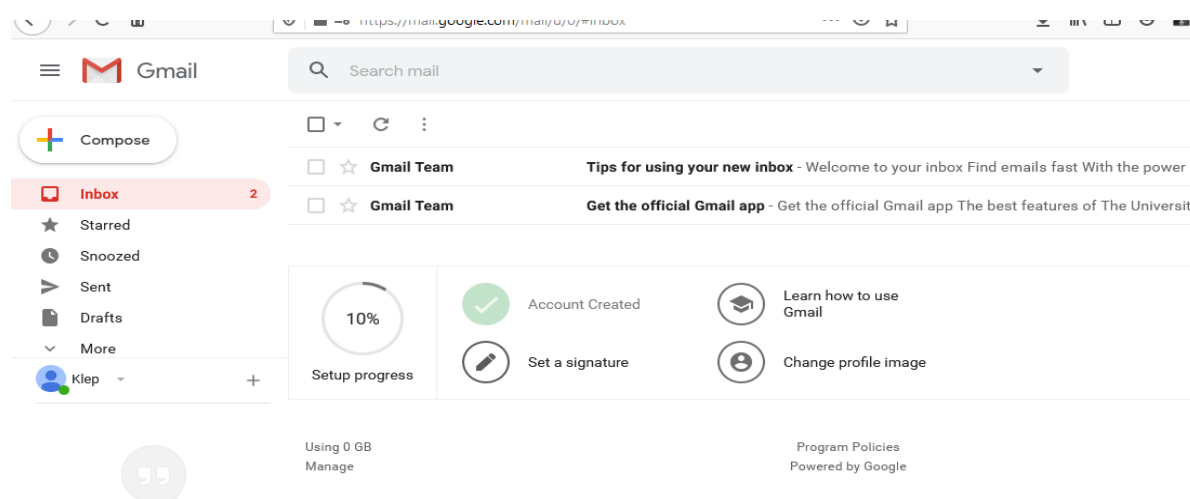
https://mail.google.com/mail/u/0/#inbox

Gmail

Search mail

Compose

Inbox 2
Starred
Snoozed
Sent
Drafts
More

Klep

Gmail Team Tips for using your new inbox - Welcome to your inbox Find emails fast With the power
Gmail Team Get the official Gmail app - Get the official Gmail app The best features of The Universit

10%
Setup progress

Account Created
Learn how to use Gmail
Set a signature
Change profile image

Using 0 GB
Manage

Program Policies
Powered by Google